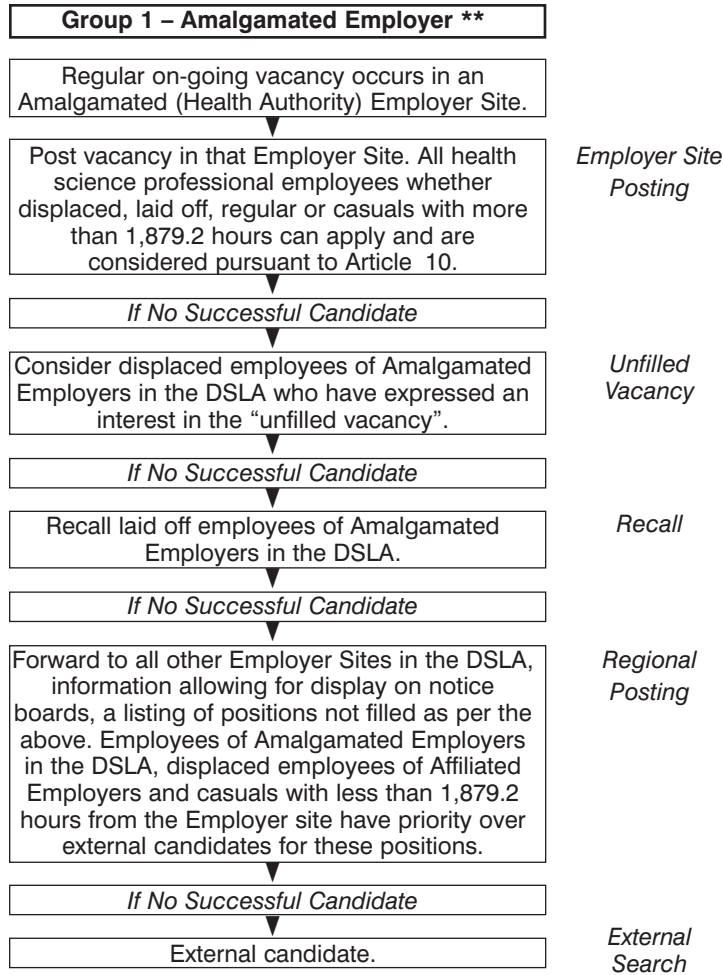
Group 1 – Amalgamated Employer **

Regular on-going vacancy occurs in an Amalgamated (Health Authority) Employer Site.

Post vacancy in that Employer Site. All health science professional employees whether displaced, laid off, regular or casuals with more than 1,879.2 hours can apply and are considered pursuant to Article 10.

Employer Site Posting

If No Successful Candidate

Consider displaced employees of Amalgamated Employers in the DSLA who have expressed an interest in the "unfilled vacancy".

Unfilled Vacancy

If No Successful Candidate

Recall laid off employees of Amalgamated Employers in the DSLA.

Recall

If No Successful Candidate

Forward to all other Employer Sites in the DSLA, information allowing for display on notice boards, a listing of positions not filled as per the above. Employees of Amalgamated Employers in the DSLA, displaced employees of Affiliated Employers and casuals with less than 1,879.2 hours from the Employer site have priority over external candidates for these positions.

Regional Posting

If No Successful Candidate

External candidate.

External Search